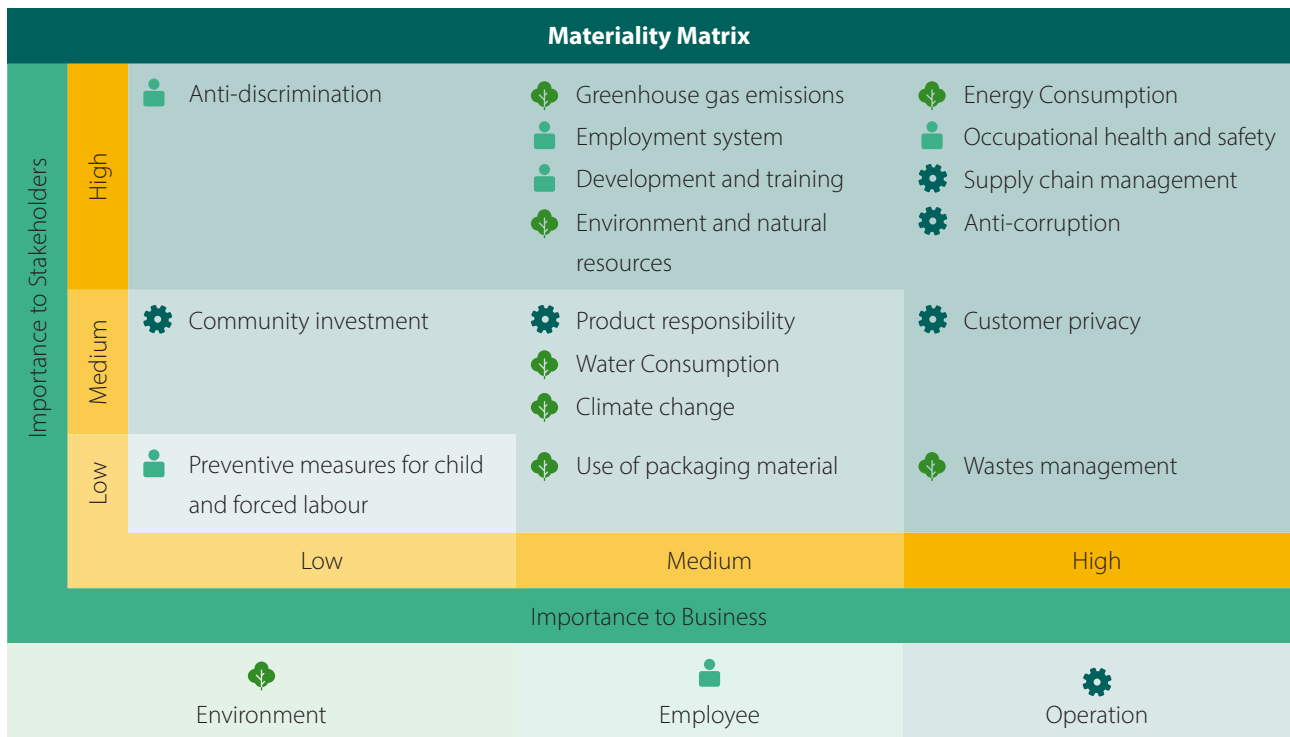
Materiality Matrix

Importance to Stakeholders

| | Low | Medium | High |
|---|---|---|---|
| High | Anti-discrimination | Greenhouse gas emissions<br>Employment system<br>Development and training<br>Environment and natural resources | Energy Consumption<br>Occupational health and safety<br>Supply chain management<br>Anti-corruption |
| Medium | Community investment | Product responsibility<br>Water Consumption<br>Climate change | Customer privacy |
| Low | Preventive measures for child and forced labour | Use of packaging material | Wastes management |

Importance to Business

Environment

Employee

Operation